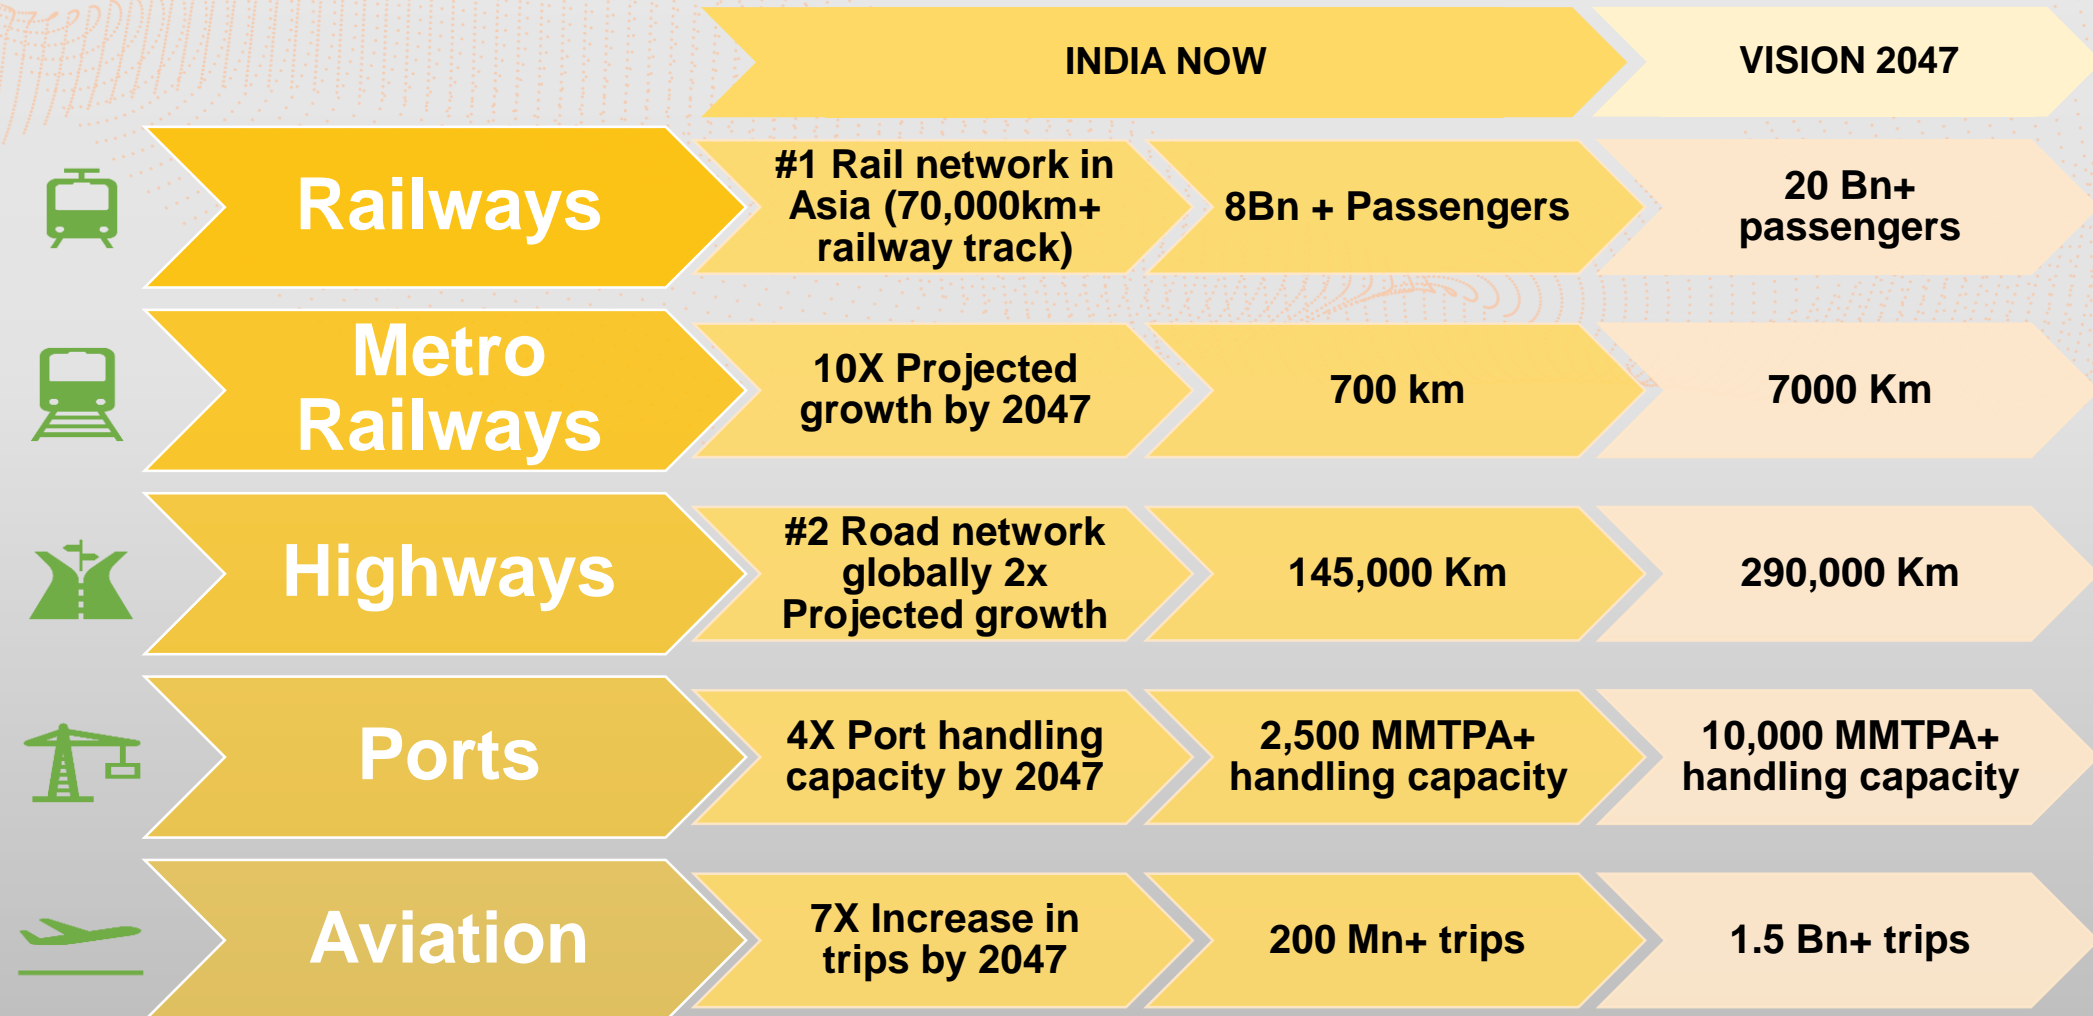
| | | INDIA NOW | VISION 2047 |
|---|---|---|---|
| Railways | #1 Rail network in Asia (70,000km+ railway track) | 8Bn + Passengers | 20 Bn+ passengers |
| Metro Railways | 10X Projected growth by 2047 | 700 km | 7000 Km |
| Highways | #2 Road network globally 2x Projected growth | 145,000 Km | 290,000 Km |
| Ports | 4X Port handling capacity by 2047 | 2,500 MMTPA+ handling capacity | 10,000 MMTPA+ handling capacity |
| Aviation | 7X Increase in trips by 2047 | 200 Mn+ trips | 1.5 Bn+ trips |